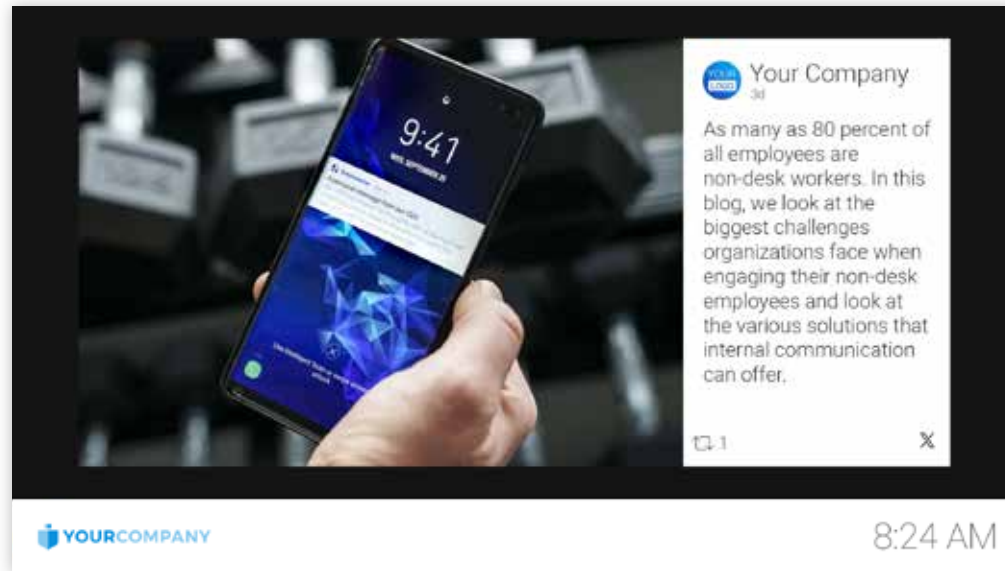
9:41

YOUR LOGO Your Company
3d

As many as 80 percent of all employees are non-desk workers. In this blog, we look at the biggest challenges organizations face when engaging their non-desk employees and look at the various solutions that internal communication can offer.

1

YOURCOMPANY

8:24 AM